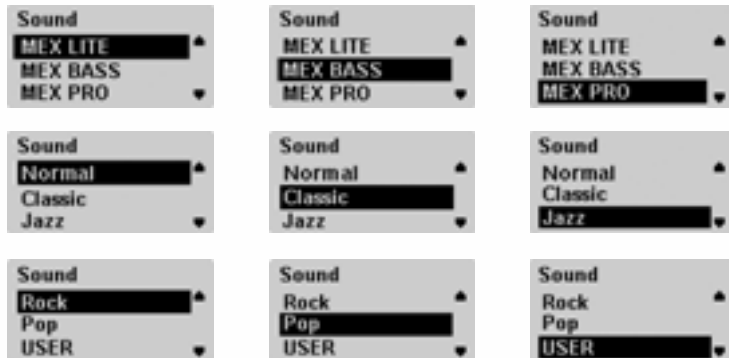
Sound
MEX LITE
MEX BASS
MEX PRO

Sound
MEX LITE
MEX BASS
MEX PRO

Sound
MEX LITE
MEX BASS
MEX PRO

Sound
Normal
Classic
Jazz

Sound
Normal
Classic
Jazz

Sound
Normal
Classic
Jazz

Sound
Rock
Pop
USER

Sound
Rock
Pop
USER

Sound
Rock
Pop
USER